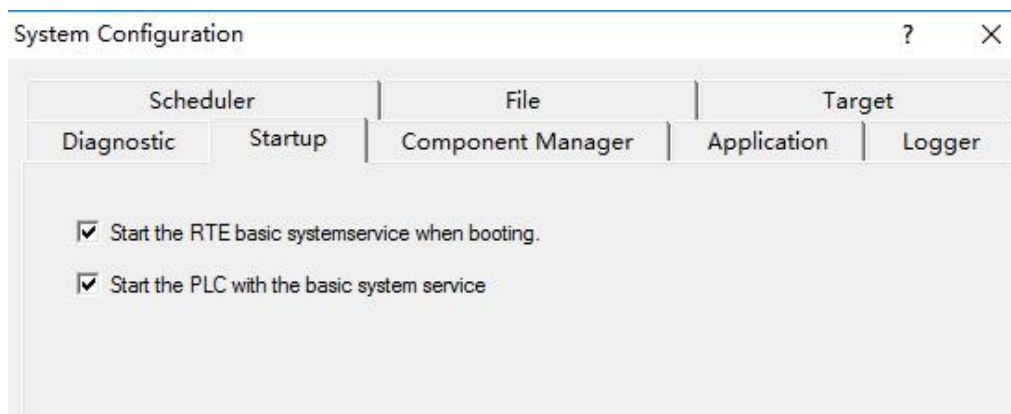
System Configuration

?

X

Scheduler

File

Target

Diagnostic

Startup

Component Manager

Application

Logger

Start the RTE basic systemservice when booting.

Start the PLC with the basic system service